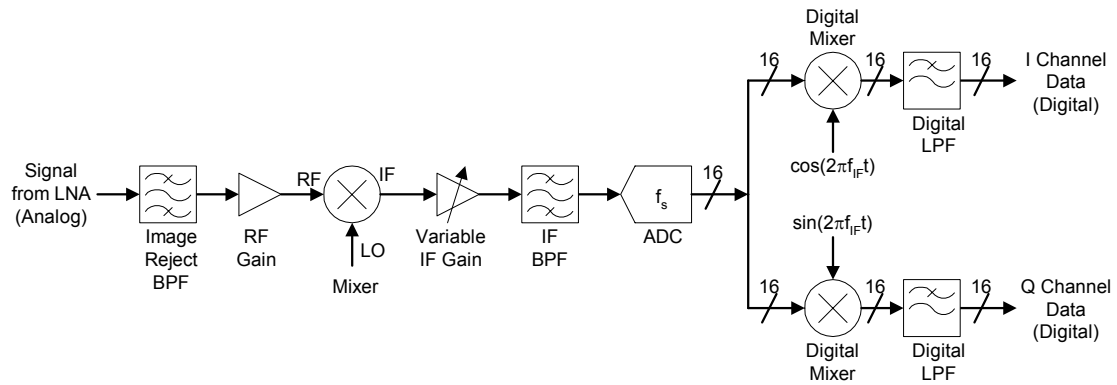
Signal from LNA (Analog)

Image Reject BPF

RF Gain

RF

IF

LO

Mixer

Variable IF Gain

IF BPF

$f_s$

ADC

16

16

Digital Mixer

16

16

I Channel Data (Digital)

Digital LPF

$\cos(2\pi f_{IF}t)$

$\sin(2\pi f_{IF}t)$

16

16

16

Q Channel Data (Digital)

Digital Mixer

Digital LPF